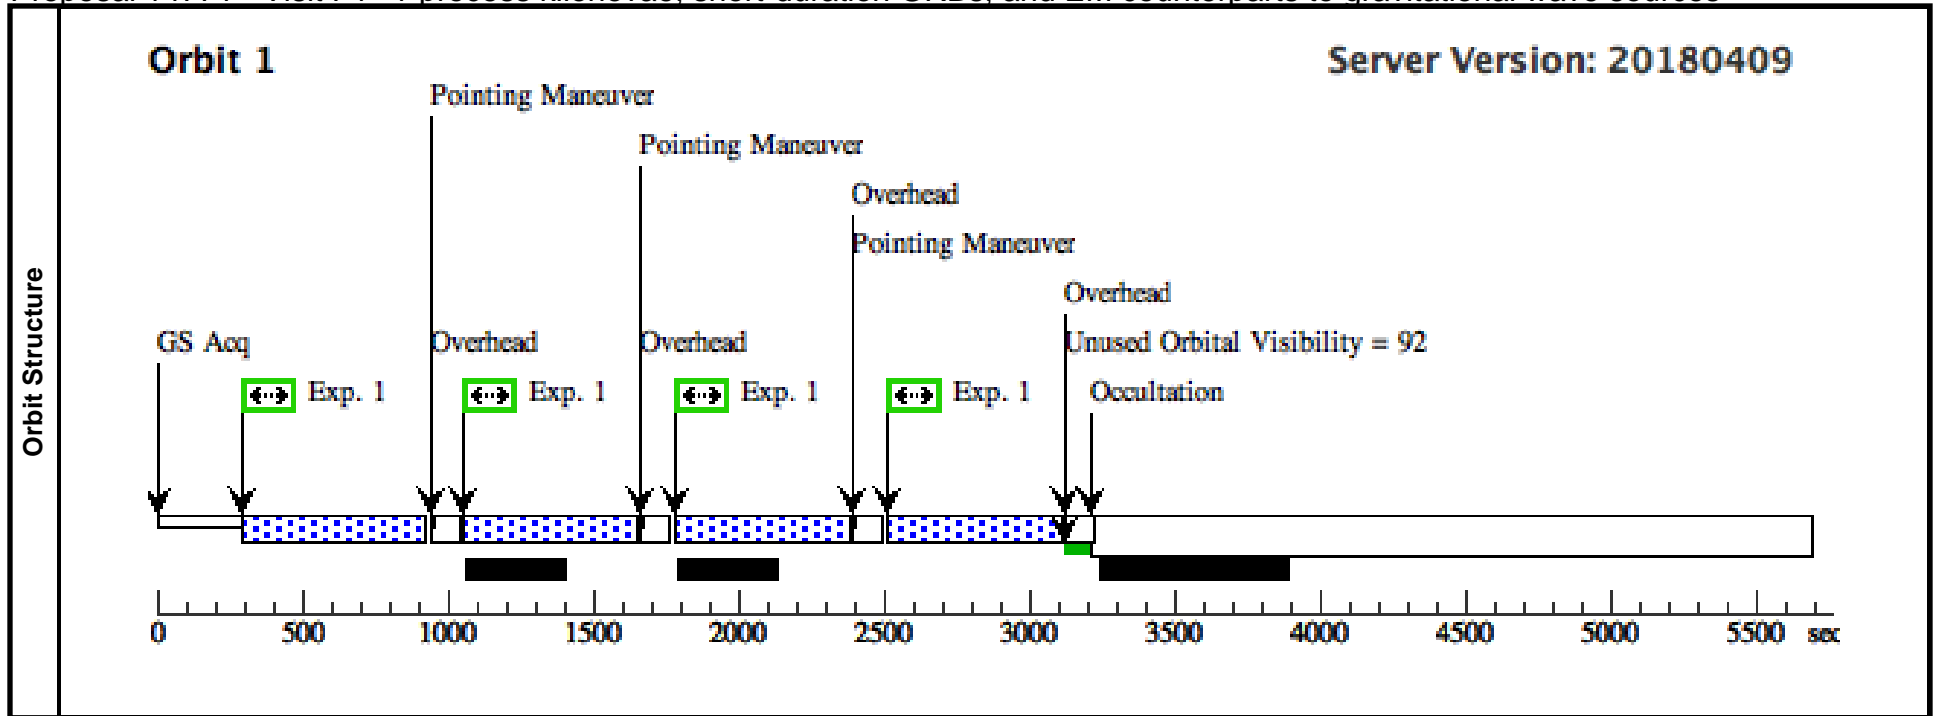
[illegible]

Orbit Structure

Orbit 1

Server Version: 20180409

Pointing Maneuver

Pointing Maneuver

Overhead

Pointing Maneuver

Overhead

Unused Orbital Visibility = 92

GS Acq

Overhead

Overhead

Exp. 1

Exp. 1

Exp. 1

Exp. 1

Occultation

0 500 1000 1500 2000 2500 3000 3500 4000 4500 5000 5500 sec